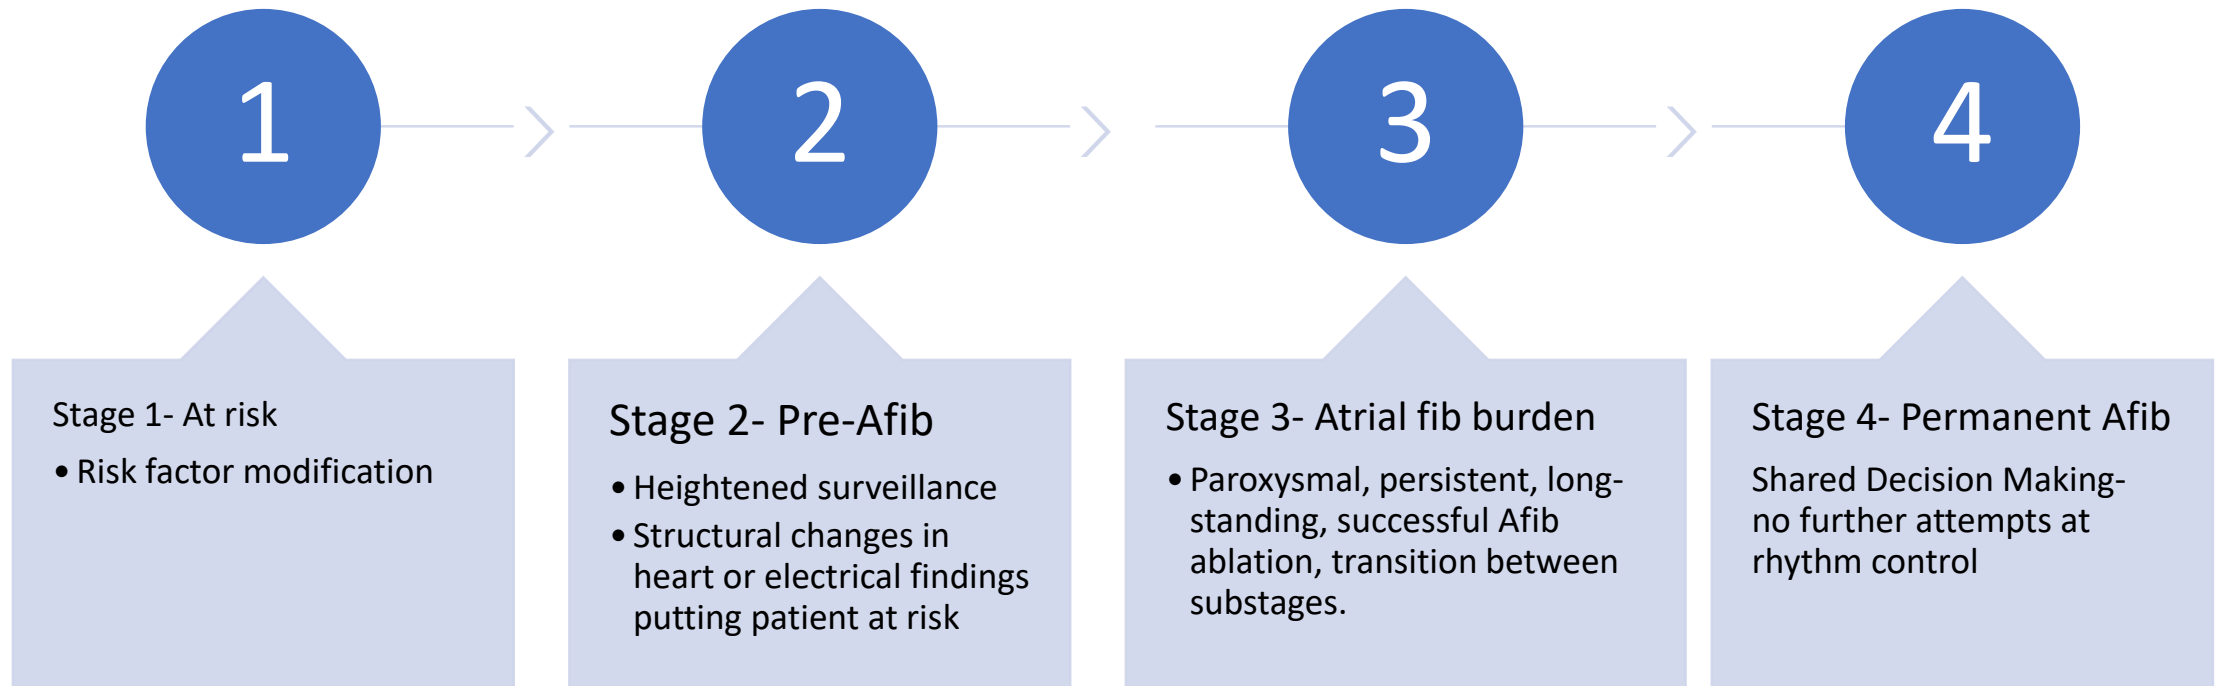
1

2

3

4

Stage 1- At risk

• Risk factor modification

Stage 2- Pre-Afib

• Heightened surveillance
• Structural changes in heart or electrical findings putting patient at risk

Stage 3- Atrial fib burden

• Paroxysmal, persistent, long-standing, successful Afib ablation, transition between substages.

Stage 4- Permanent Afib

Shared Decision Making- no further attempts at rhythm control